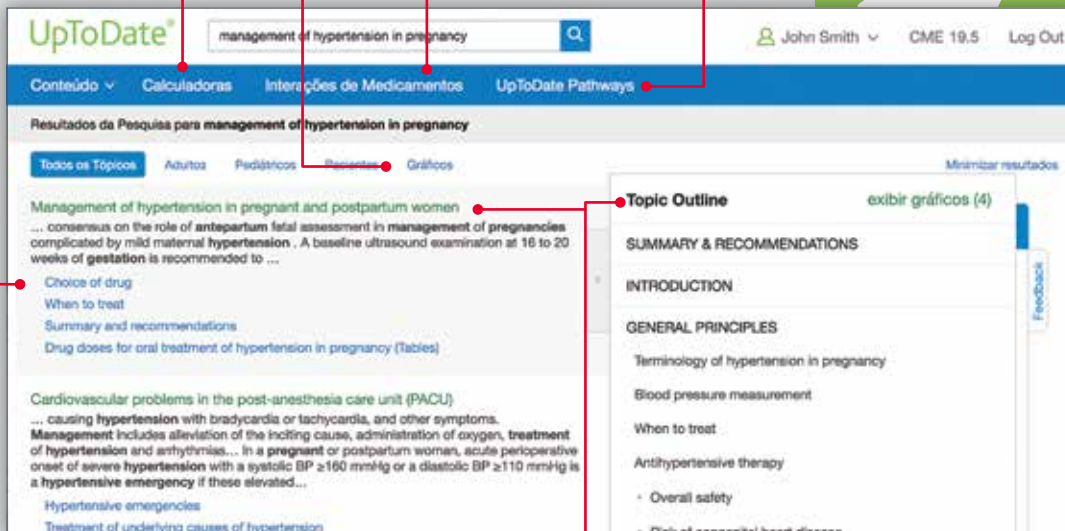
UpToDate®

management of hypertension in pregnancy

John Smith CME 19.5 Log Out

Conteúdo Calculadoras Interações de Medicamentos UpToDate Pathways

Resultados da Pesquisa para **management of hypertension in pregnancy**

Todos os Tópicos Adultos Pediátricos Pacientes Gráficos

Minimizar resultados

Management of hypertension in pregnant and postpartum women

... consensus on the role of **antepartum** fetal assessment in **management** of **pregnancies** complicated by mild maternal **hypertension** . A baseline ultrasound examination at 16 to 20 weeks of **gestation** is recommended to ...

Choice of drug

When to treat

Summary and recommendations

Drug doses for oral treatment of hypertension in pregnancy (Tables)

Cardiovascular problems in the post-anesthesia care unit (PACU)

... causing **hypertension** with bradycardia or tachycardia, and other symptoms. **Management** includes alleviation of the inciting cause, administration of oxygen, **treatment** of **hypertension** and arrhythmias... In a **pregnant** or postpartum woman, acute perioperative onset of severe **hypertension** with a systolic BP ≥160 mmHg or a diastolic BP ≥110 mmHg is a **hypertensive emergency** if these elevated...

Hypertensive emergencies

Treatment of underlying causes of hypertension

Topic Outline

exibir gráficos (4)

SUMMARY & RECOMMENDATIONS

INTRODUCTION

GENERAL PRINCIPLES

Terminology of hypertension in pregnancy

Blood pressure measurement

When to treat

Antihypertensive therapy

• Overall safety

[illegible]

Feedback